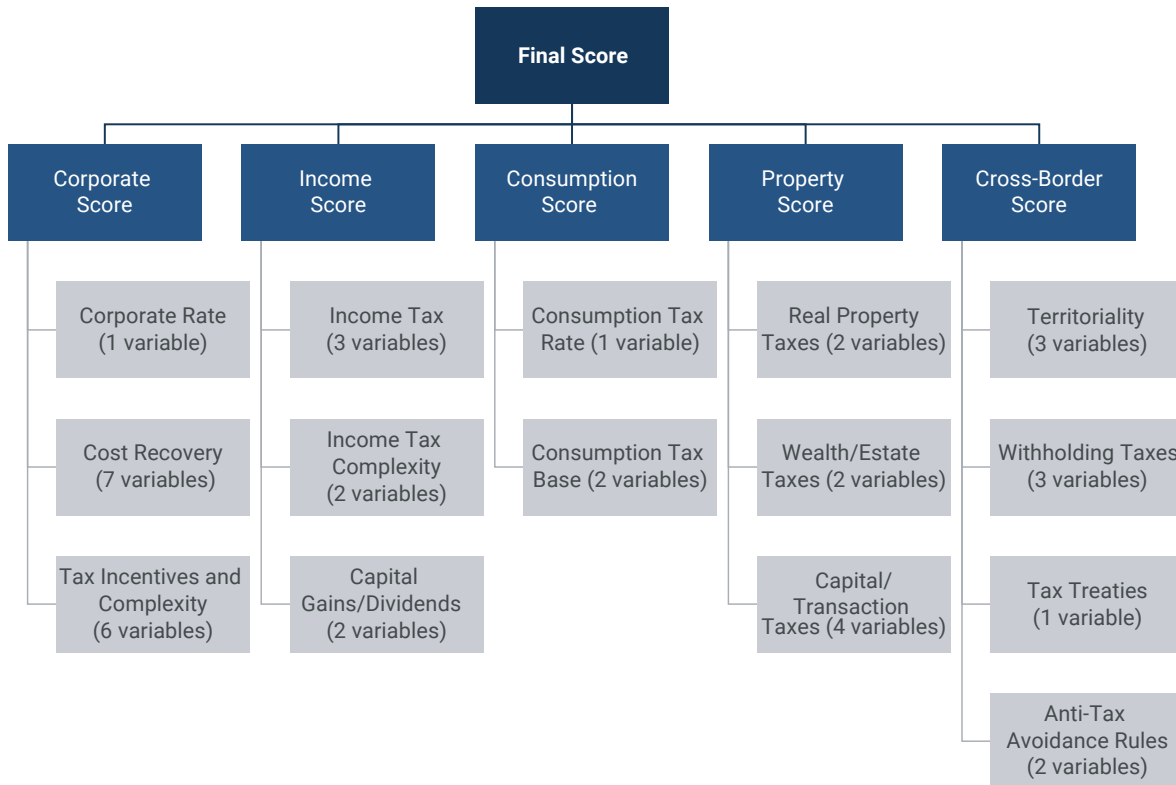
Final Score

Corporate Score

Corporate Rate (1 variable)

Cost Recovery (7 variables)

Tax Incentives and Complexity (6 variables)

Income Score

Income Tax (3 variables)

Income Tax Complexity (2 variables)

Capital Gains/Dividends (2 variables)

Consumption Score

Consumption Tax Rate (1 variable)

Consumption Tax Base (2 variables)

Property Score

Real Property Taxes (2 variables)

Wealth/Estate Taxes (2 variables)

Capital/ Transaction Taxes (4 variables)

Cross-Border Score

Territoriality (3 variables)

Withholding Taxes (3 variables)

Tax Treaties (1 variable)

Anti-Tax Avoidance Rules (2 variables)